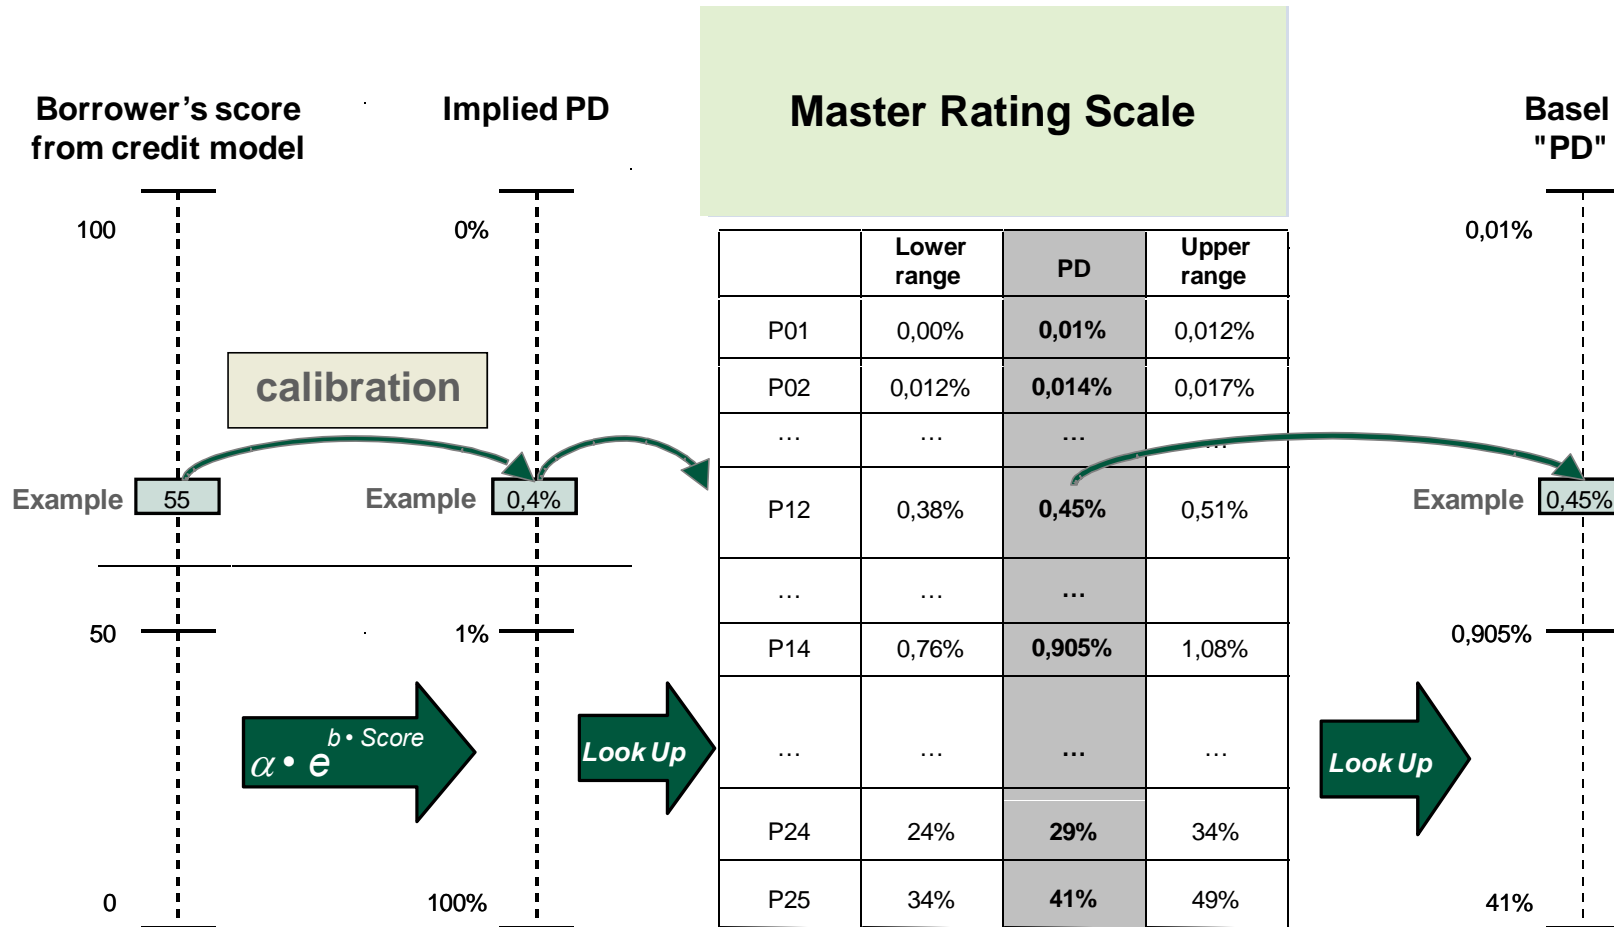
Borrower's score from credit model

Implied PD

Master Rating Scale

Basel "PD"

100

0%

0,01%

calibration

Example 55

Example 0,4%

Example 0,45%

50

1%

0,905%

$\alpha \bullet e^{b \bullet Score}$

Look Up

Look Up

0

100%

41%

| | Lower range | PD | Upper range |
|---|---|---|---|
| P01 | 0,00% | **0,01%** | 0,012% |
| P02 | 0,012% | **0,014%** | 0,017% |
| … | … | **…** | … |
| P12 | 0,38% | **0,45%** | 0,51% |
| … | … | **…** | |
| P14 | 0,76% | **0,905%** | 1,08% |
| … | … | **…** | … |
| P24 | 24% | **29%** | 34% |
| P25 | 34% | **41%** | 49% |